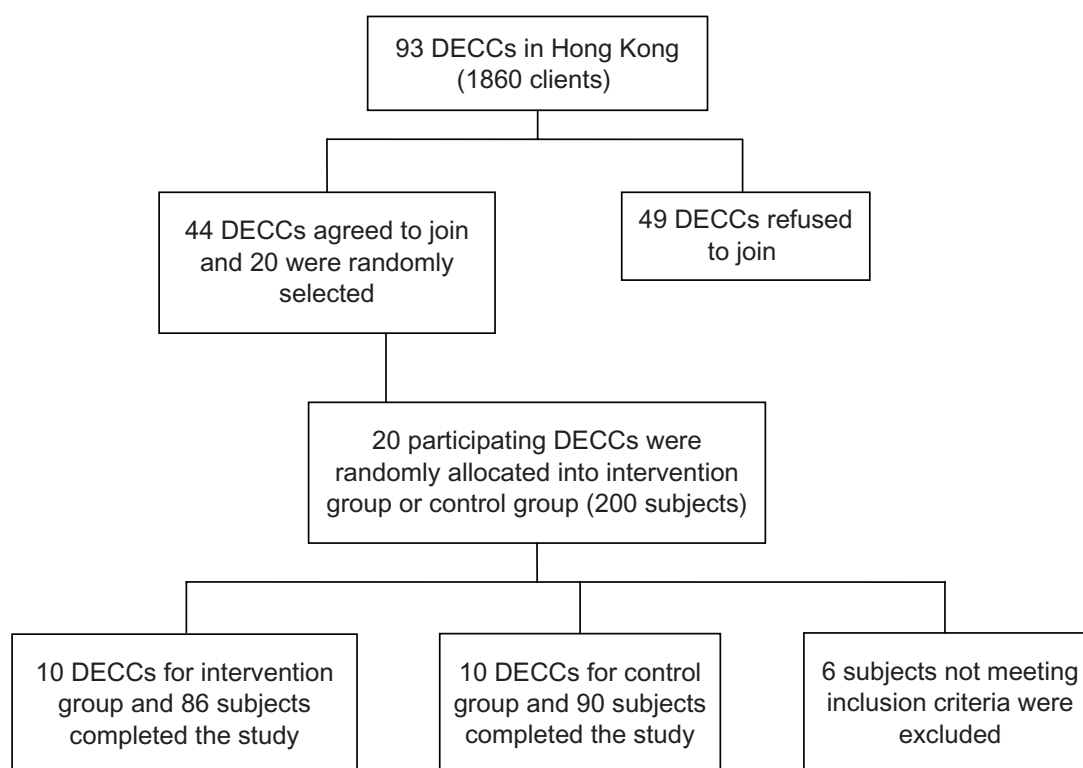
93 DECCs in Hong Kong (1860 clients)

44 DECCs agreed to join and 20 were randomly selected

49 DECCs refused to join

20 participating DECCs were randomly allocated into intervention group or control group (200 subjects)

10 DECCs for intervention group and 86 subjects completed the study

10 DECCs for control group and 90 subjects completed the study

6 subjects not meeting inclusion criteria were excluded